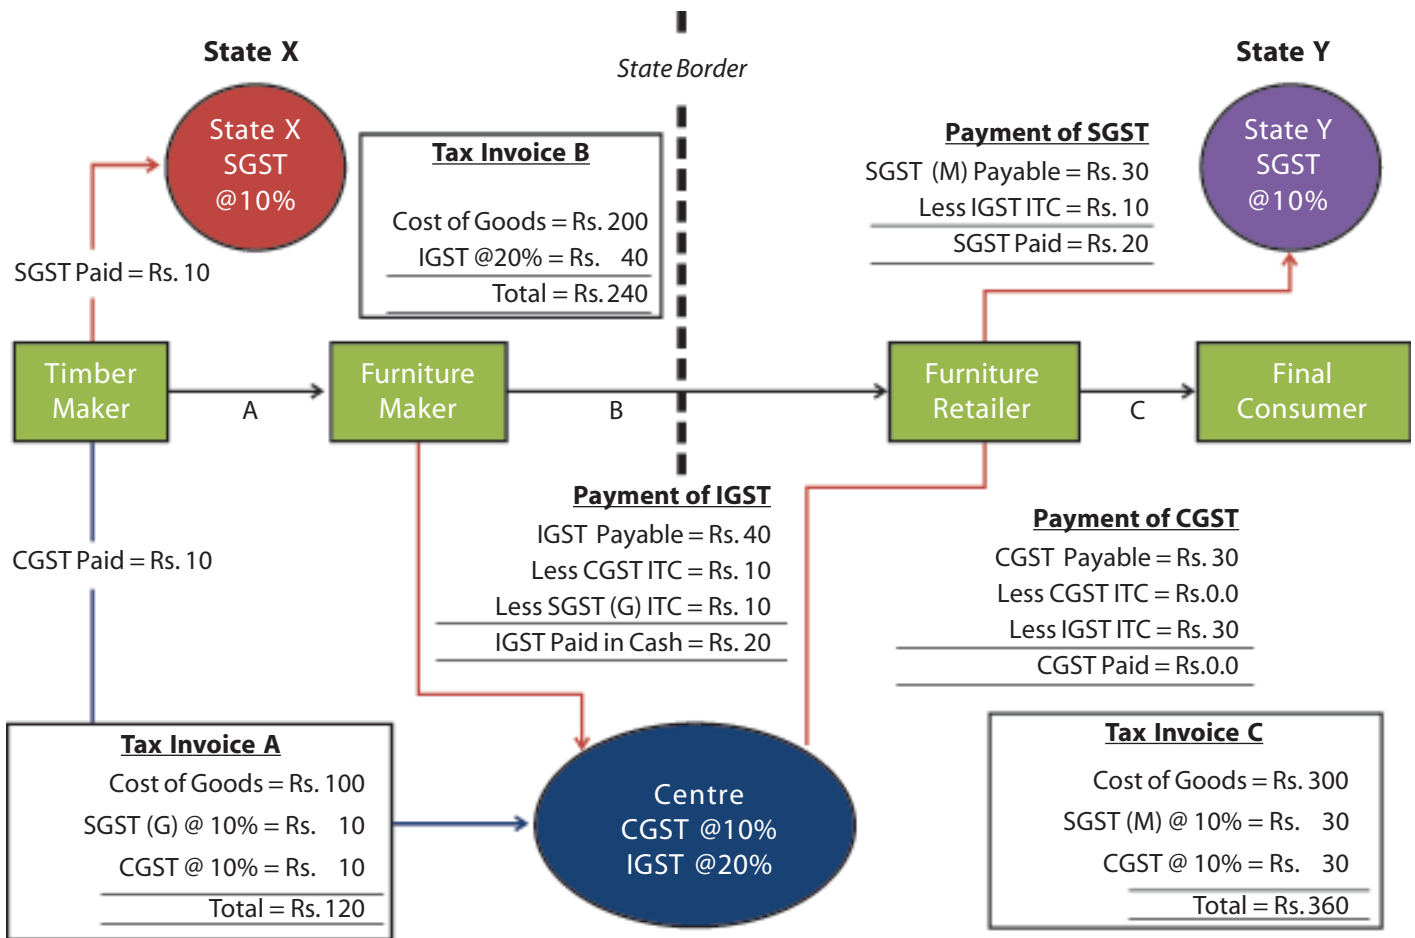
State X

State Border

State Y

State X
SGST
@10%

Tax Invoice B

Cost of Goods = Rs. 200
IGST @20% = Rs. 40
Total = Rs. 240

Payment of SGST
SGST (M) Payable = Rs. 30
Less IGST ITC = Rs. 10
SGST Paid = Rs. 20

State Y
SGST
@10%

SGST Paid = Rs. 10

Timber Maker

A

Furniture Maker

B

Furniture Retailer

C

Final Consumer

Payment of IGST
IGST Payable = Rs. 40
Less CGST ITC = Rs. 10
Less SGST (G) ITC = Rs. 10
IGST Paid in Cash = Rs. 20

Payment of CGST
CGST Payable = Rs. 30
Less CGST ITC = Rs.0.0
Less IGST ITC = Rs. 30
CGST Paid = Rs.0.0

CGST Paid = Rs. 10

Tax Invoice A
Cost of Goods = Rs. 100
SGST (G) @ 10% = Rs. 10
CGST @ 10% = Rs. 10
Total = Rs. 120

Centre
CGST @10%
IGST @20%

Tax Invoice C
Cost of Goods = Rs. 300
SGST (M) @ 10% = Rs. 30
CGST @ 10% = Rs. 30
Total = Rs. 360